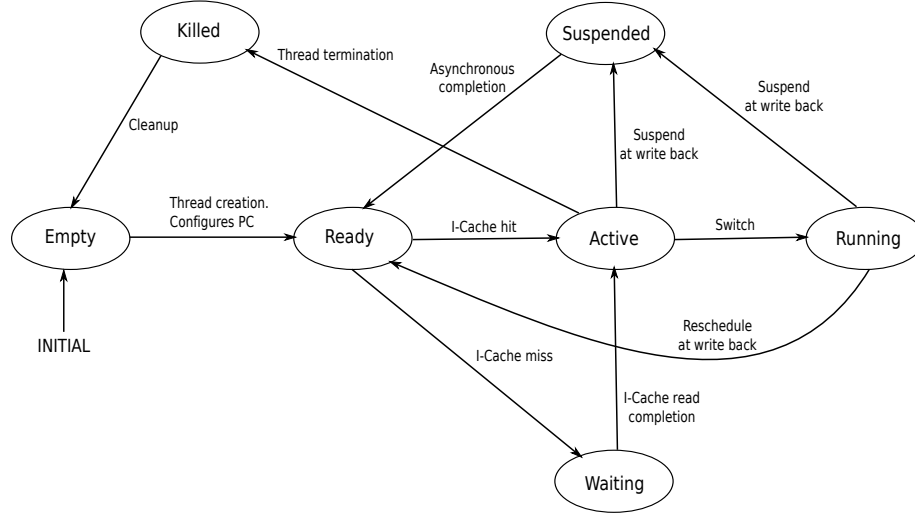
Killed

Thread termination

Suspended

Asynchronous completion

Suspend at write back

Cleanup

Suspend at write back

Thread creation. Configures PC

Empty

Ready

I-Cache hit

Active

Switch

Running

INITIAL

Reschedule at write back

I-Cache miss

I-Cache read completion

Waiting